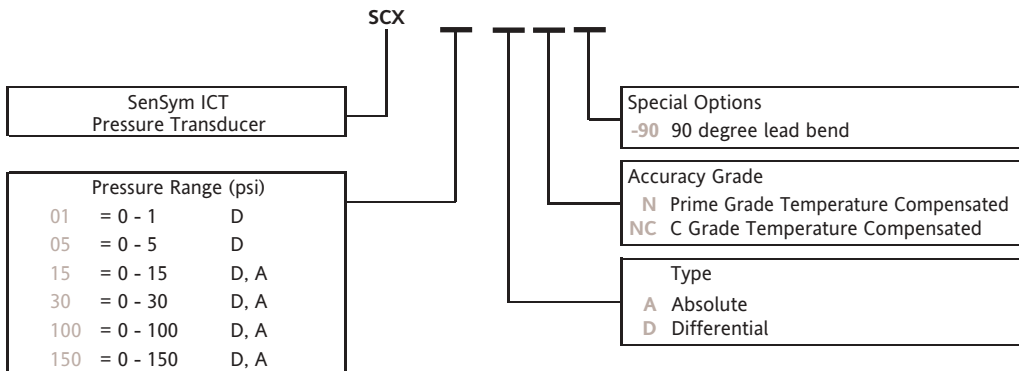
SCX

SenSym ICT
Pressure Transducer

Pressure Range (psi)

| | | |
|---|---|---|
| 01 | = 0 - 1 | D |
| 05 | = 0 - 5 | D |
| 15 | = 0 - 15 | D, A |
| 30 | = 0 - 30 | D, A |
| 100 | = 0 - 100 | D, A |
| 150 | = 0 - 150 | D, A |

Special Options
-90 90 degree lead bend

Accuracy Grade
N Prime Grade Temperature Compensated
NC C Grade Temperature Compensated

Type
A Absolute
D Differential